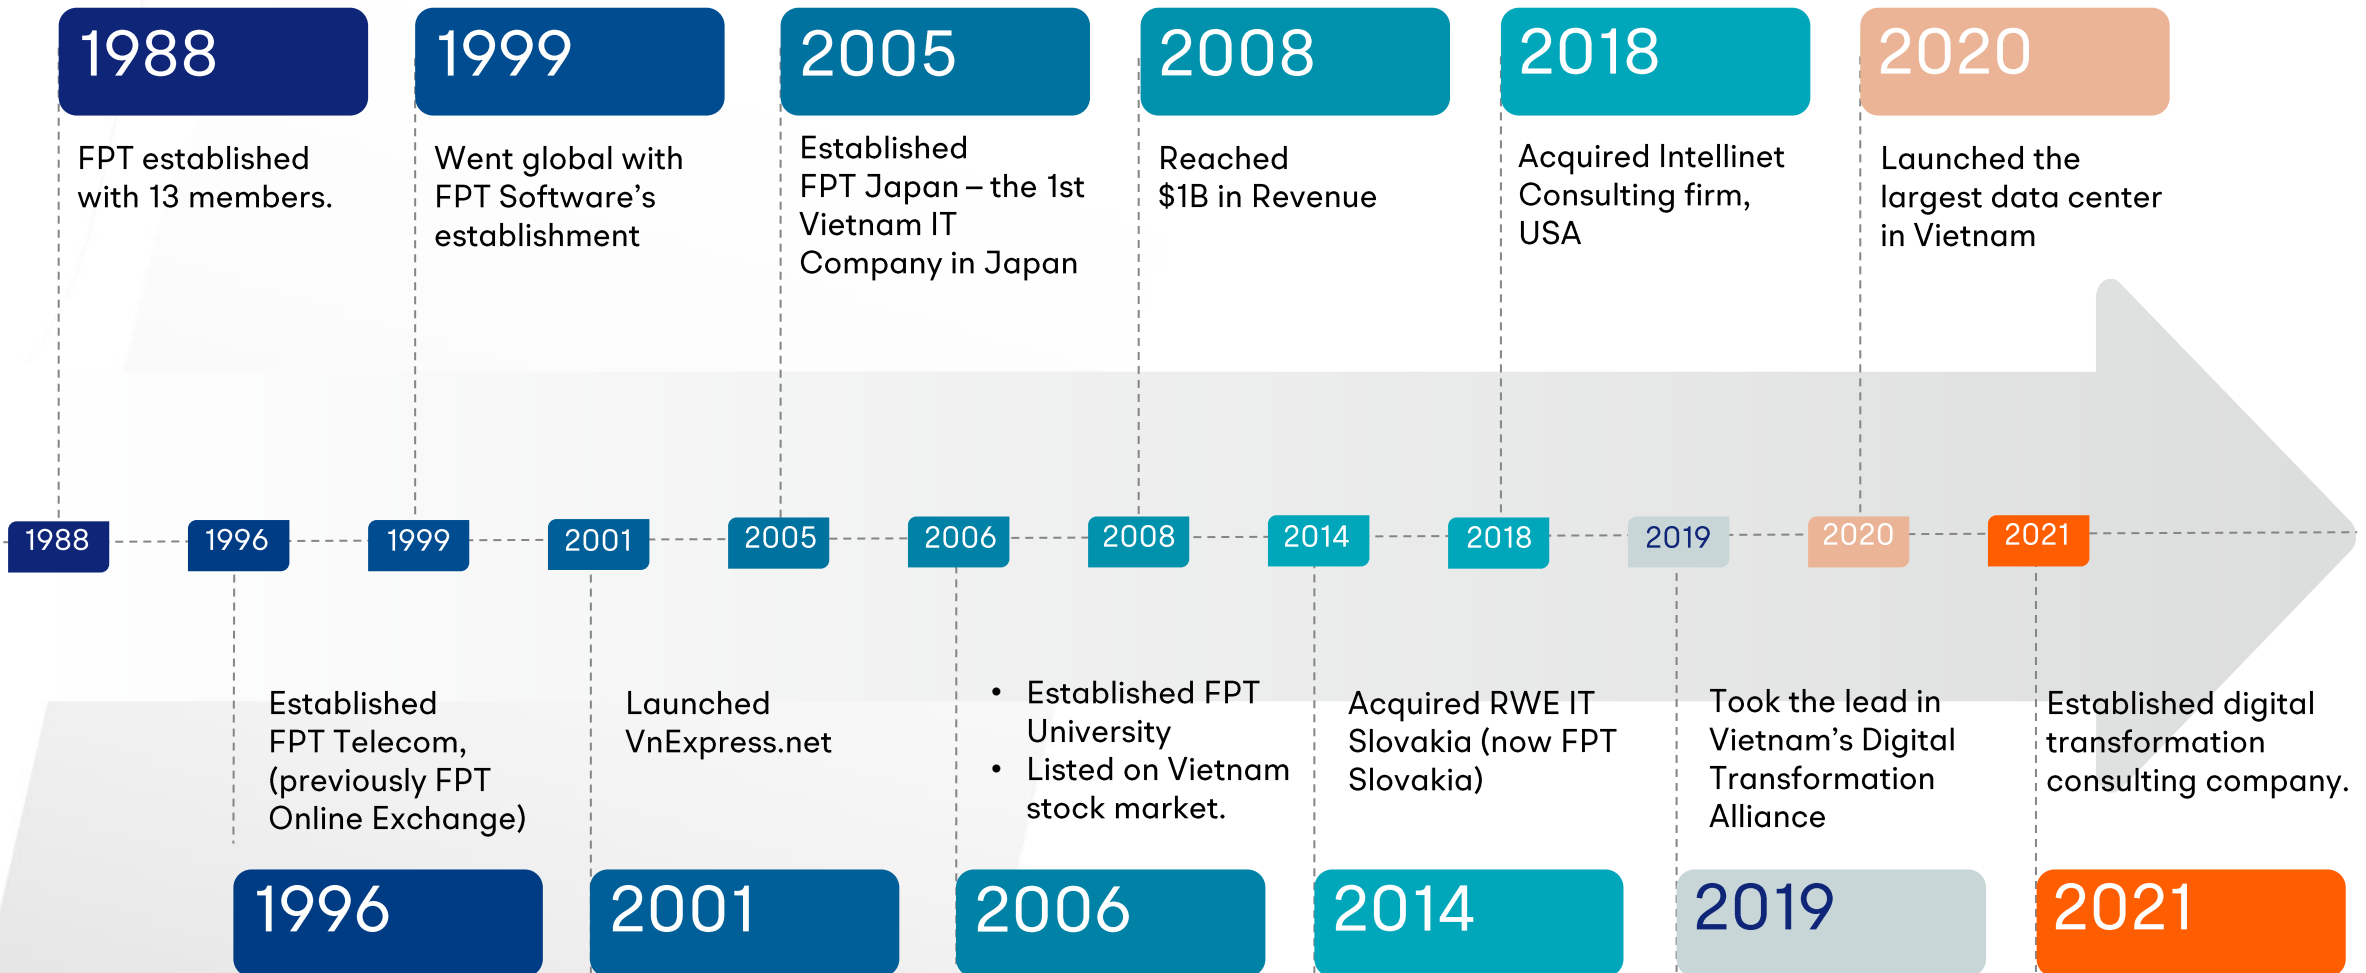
1988

FPT established with 13 members.

1999

Went global with FPT Software's establishment

2005

Established FPT Japan – the 1st Vietnam IT Company in Japan

2008

Reached $1B in Revenue

2018

Acquired Intellinet Consulting firm, USA

2020

Launched the largest data center in Vietnam

1988 1996 1999 2001 2005 2006 2008 2014 2018 2019 2020 2021

Established FPT Telecom, (previously FPT Online Exchange)

1996

Launched VnExpress.net

2001

- Established FPT University
- Listed on Vietnam stock market.

2006

Acquired RWE IT Slovakia (now FPT Slovakia)

2014

Took the lead in Vietnam's Digital Transformation Alliance

2019

Established digital transformation consulting company.

2021